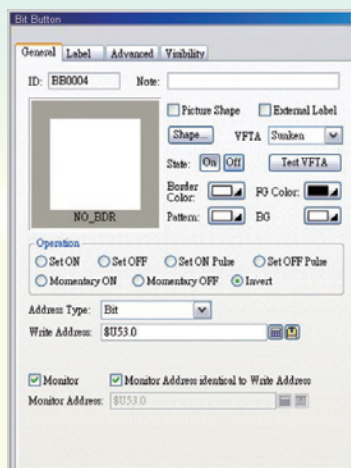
Bit Button

General | Label | Advanced | Visibility

ID: BB0004 Note:

Picture Shape
External Label
Shape...
VFTA Sunken
State: On Off
Test VFTA
Border Color:
FG Color:
Pattern:
BG
NO_BDR

Operation
Set ON
Set OFF
Set ON Pulse
Set OFF Pulse
Momentary ON
Momentary OFF
Invert

Address Type: Bit
Write Address: $U53.0

Monitor
Monitor Address identical to Write Address
Monitor Address: $U53.0